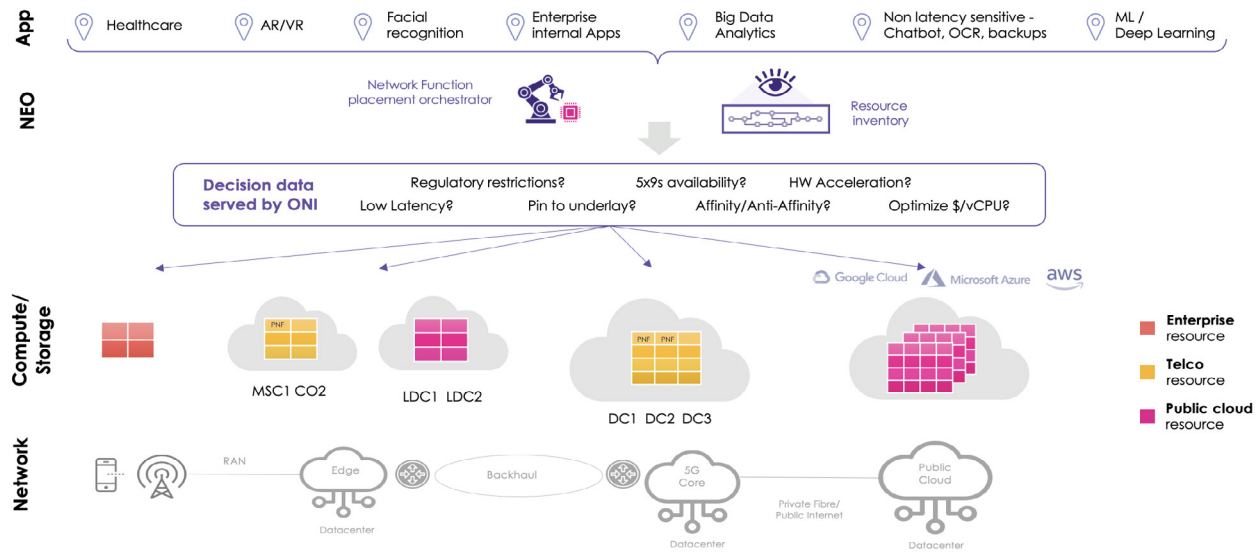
App

Healthcare
AR/VR
Facial recognition
Enterprise internal Apps
Big Data Analytics
Non latency sensitive - Chatbot, OCR, backups
ML / Deep Learning

NEO

Network Function placement orchestrator
Resource inventory

Decision data served by ONI
Regulatory restrictions?
5x9s availability?
HW Acceleration?
Low Latency?
Pin to underlay?
Affinity/Anti-Affinity?
Optimize $/vCPU?

Google Cloud
Microsoft Azure
aws

Compute/ Storage

PNF
MSC1 CO2
LDC1 LDC2
PNF PNF
DC1 DC2 DC3

Enterprise resource
Telco resource
Public cloud resource

Network

RAN
Edge
Datacenter
Backhaul
5G Core
Datacenter
Private Fibre/ Public Internet
Public Cloud
Datacenter